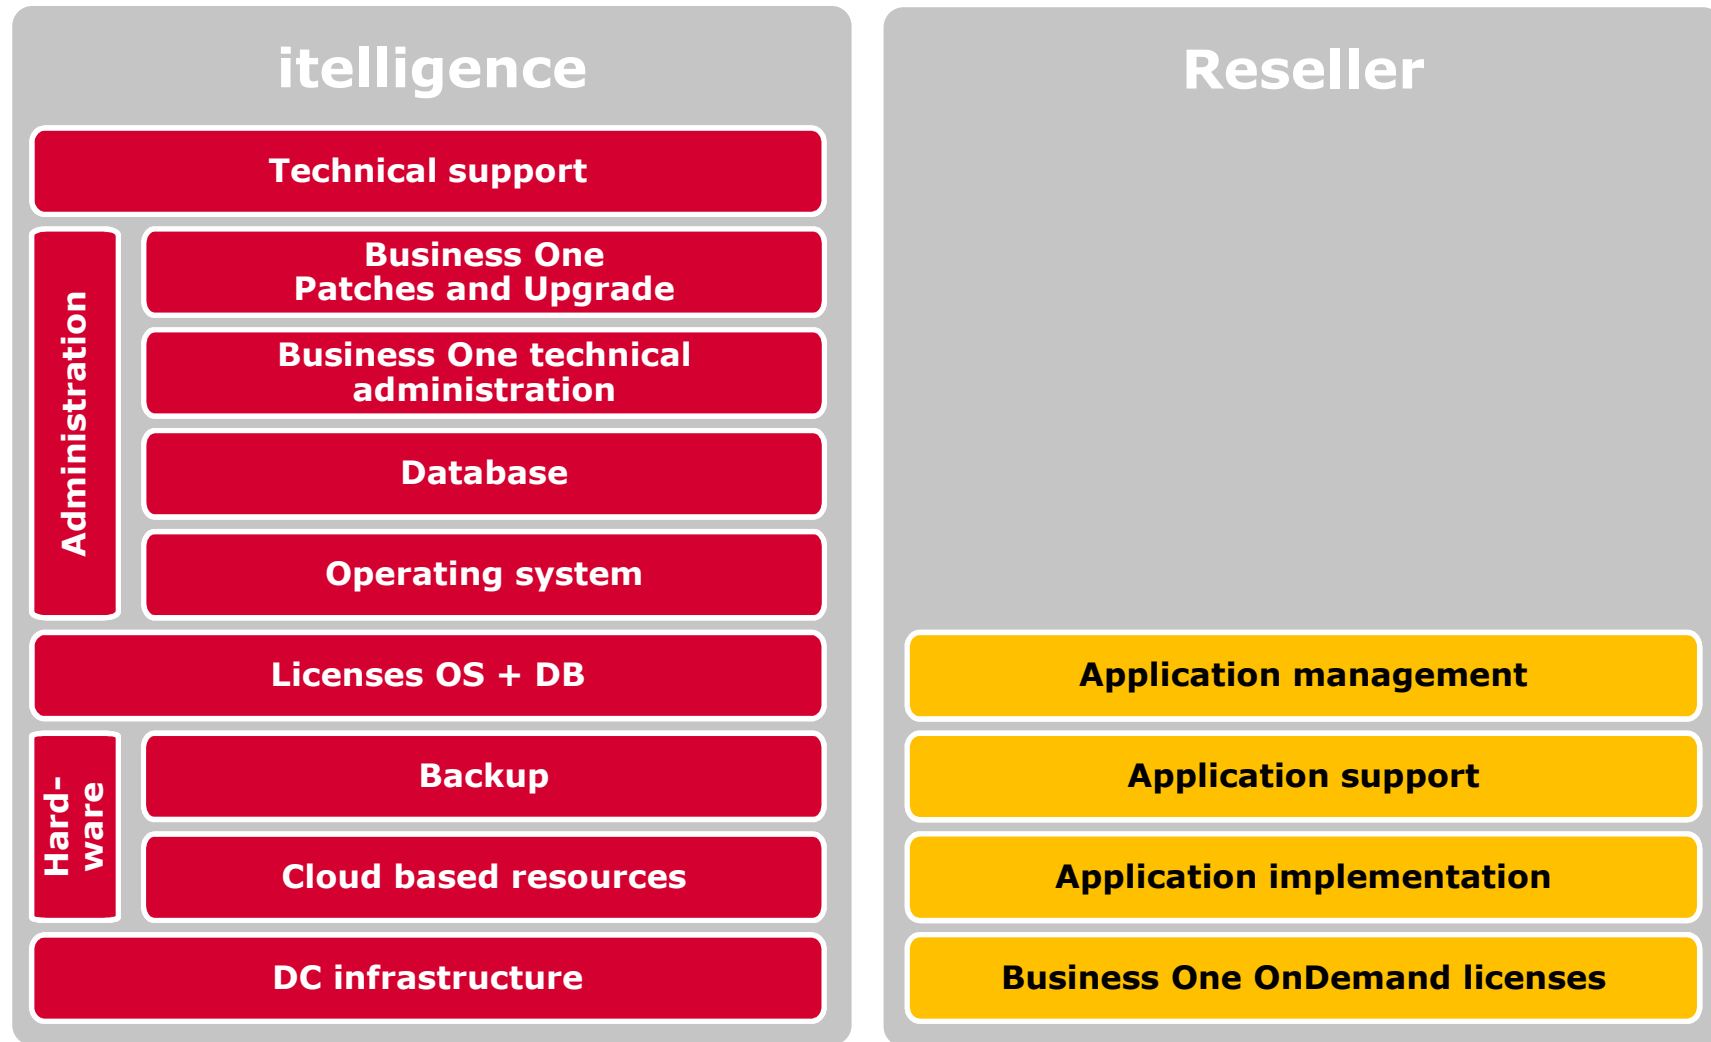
itelligence

Technical support

Administration

Business One Patches and Upgrade

Business One technical administration

Database

Operating system

Licenses OS + DB

Hard-ware

Backup

Cloud based resources

DC infrastructure

Reseller

Application management

Application support

Application implementation

Business One OnDemand licenses